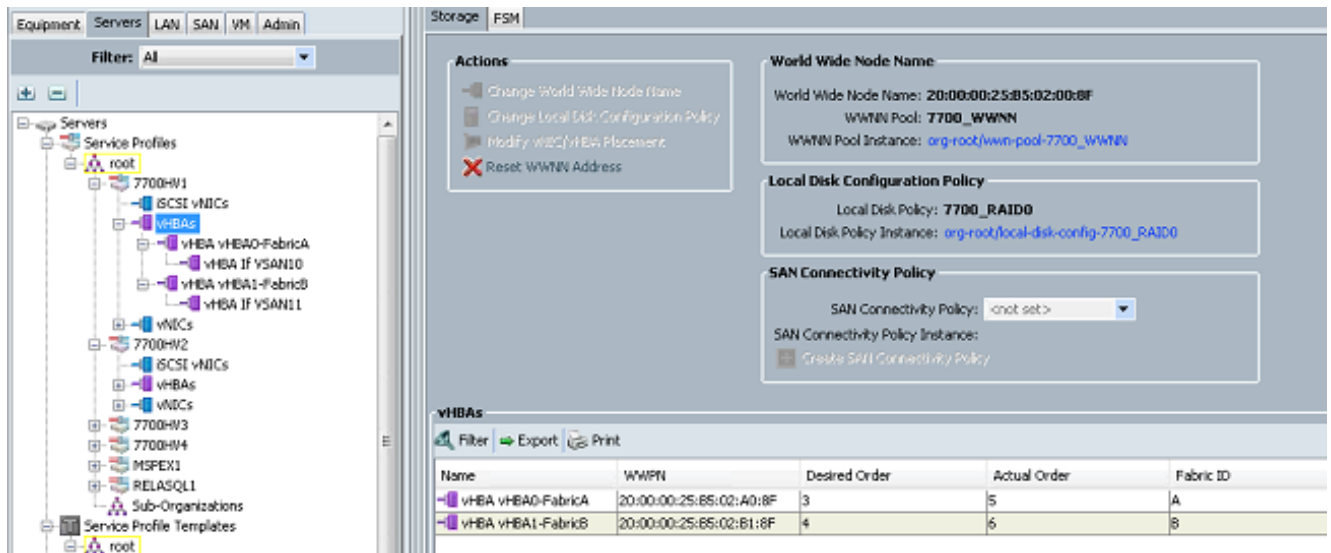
Equipment Servers LAN SAN VM Admin

Filter: All

Servers
Service Profiles
root
7700HV1
iSCSI vNICs
vHBAs
vHBA vHBA0-FabricA
vHBA If VSAN10
vHBA vHBA1-FabricB
vHBA If VSAN11
vNICs
7700HV2
iSCSI vNICs
vHBAs
vNICs
7700HV3
7700HV4
MSPEX1
RELASQL1
Sub-Organizations
Service Profile Templates
root

Storage FSM

Actions
Change World Wide Node Name
Change Local Disk Configuration Policy
Modify vNIC/vHBA Placement
Reset WWNN Address

World Wide Node Name
World Wide Node Name: 20:00:00:25:B5:02:00:8F
WWNN Pool: 7700_WWNN
WWNN Pool Instance: org-root/wwn-pool-7700_WWNN

Local Disk Configuration Policy
Local Disk Policy: 7700_RAID0
Local Disk Policy Instance: org-root/local-disk-config-7700_RAID0

SAN Connectivity Policy
SAN Connectivity Policy: <not set>
SAN Connectivity Policy Instance:
Create SAN Connectivity Policy

vHBAs
Filter Export Print

| Name | WWPN | Desired Order | Actual Order | Fabric ID |
|---|---|---|---|---|
| vHBA vHBA0-FabricA | 20:00:00:25:B5:02:A0:8F | 3 | 5 | A |
| vHBA vHBA1-FabricB | 20:00:00:25:B5:02:B1:8F | 4 | 6 | B |